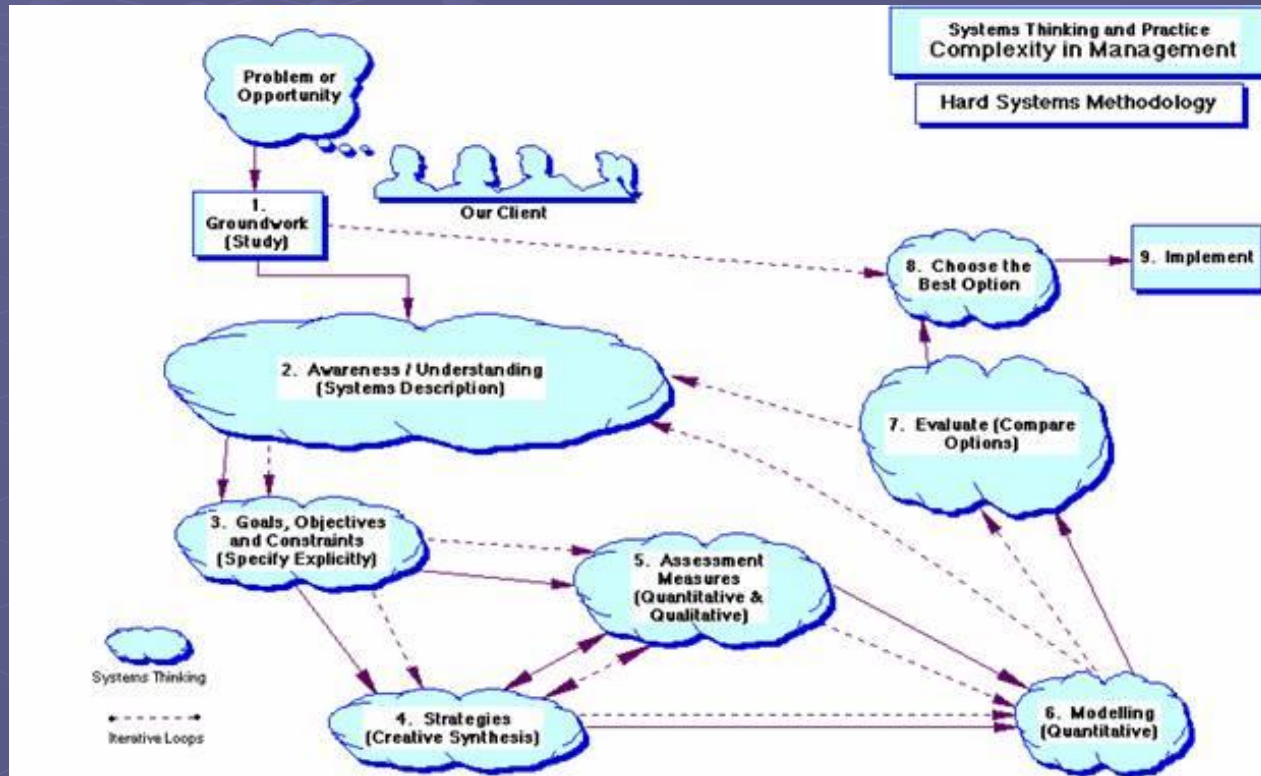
Systems Thinking and Practice
Complexity in Management

Hard Systems Methodology

Problem or Opportunity

Our Client

1. Groundwork (Study)

8. Choose the Best Option

9. Implement

2. Awareness / Understanding (Systems Description)

7. Evaluate (Compare Options)

3. Goals, Objectives and Constraints (Specify Explicitly)

5. Assessment Measures (Quantitative & Qualitative)

Systems Thinking

Iterative Loops

4. Strategies (Creative Synthesis)

6. Modelling (Quantitative)